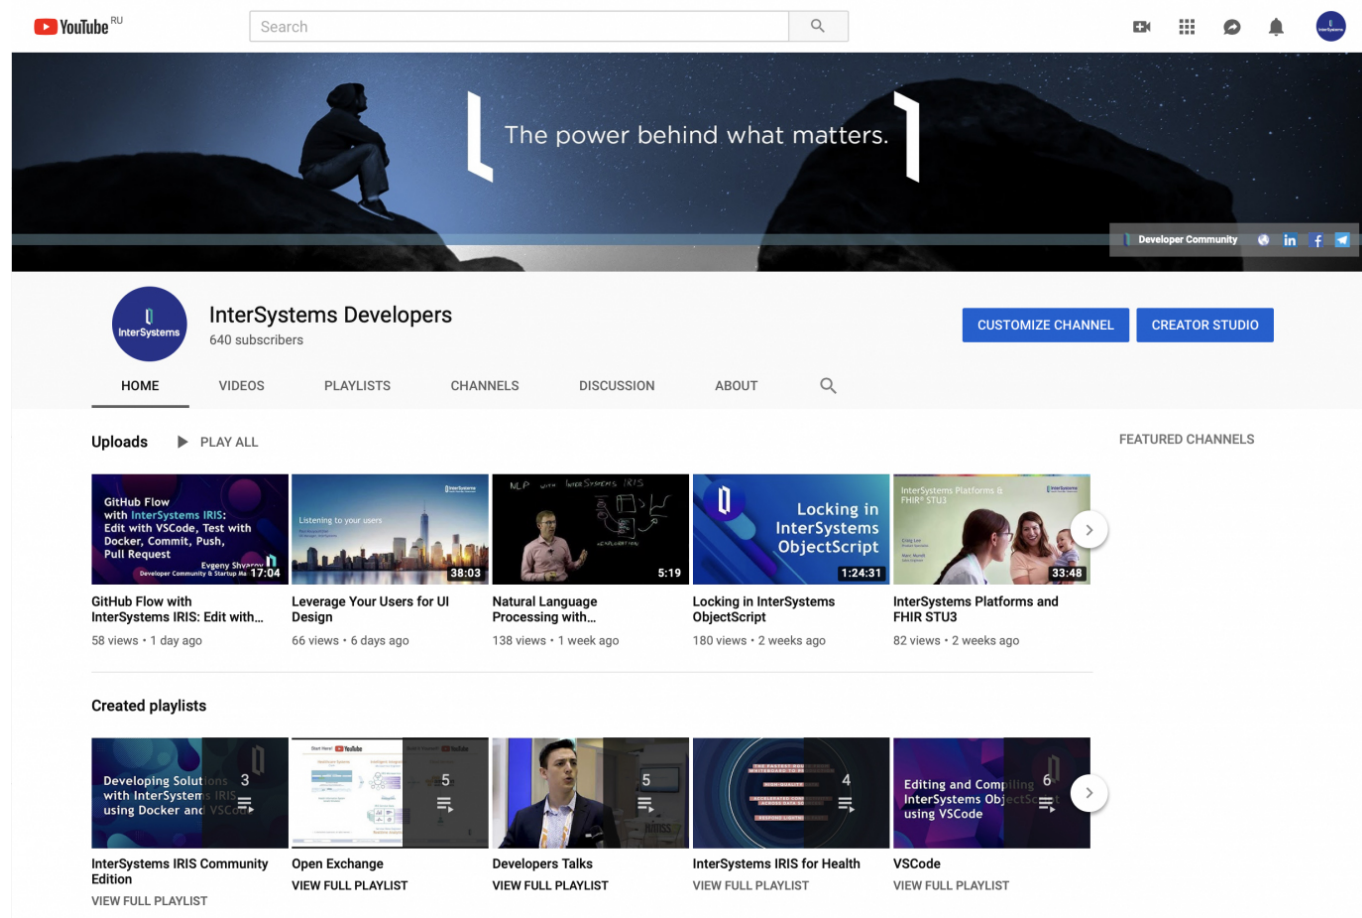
YouTube RU

Search

The power behind what matters.

Developer Community

InterSystems

InterSystems Developers
640 subscribers

CUSTOMIZE CHANNEL
CREATOR STUDIO

HOME
VIDEOS
PLAYLISTS
CHANNELS
DISCUSSION
ABOUT

Uploads
PLAY ALL

FEATURED CHANNELS

GitHub Flow with InterSystems IRIS: Edit with VSCode, Test with Docker, Commit, Push, Pull Request
Evgeny Shvarov
Developer Community & Startup Ma
17:04

Listening to your users
38:03

NLP with InterSystems IRIS
5:19

Locking in InterSystems ObjectScript
1:24:31

InterSystems Platforms & FHIR® STU3
33:48

GitHub Flow with InterSystems IRIS: Edit with...
58 views • 1 day ago

Leverage Your Users for UI Design
66 views • 6 days ago

Natural Language Processing with...
138 views • 1 week ago

Locking in InterSystems ObjectScript
180 views • 2 weeks ago

InterSystems Platforms and FHIR STU3
82 views • 2 weeks ago

Created playlists

Developing Solutions with InterSystems IRIS using Docker and VSCode
3

5

5

4

Editing and Compiling InterSystems ObjectScript using VSCode
6

InterSystems IRIS Community Edition
VIEW FULL PLAYLIST

Open Exchange
VIEW FULL PLAYLIST

Developers Talks
VIEW FULL PLAYLIST

InterSystems IRIS for Health
VIEW FULL PLAYLIST

VSCode
VIEW FULL PLAYLIST